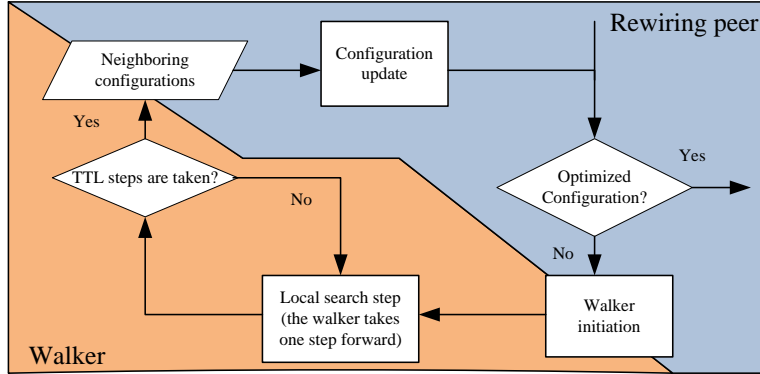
Rewiring peer

Neighboring configurations

Configuration update

Yes

Optimized Configuration?

Yes

TTL steps are taken?

No

No

Local search step (the walker takes one step forward)

Walker initiation

Walker